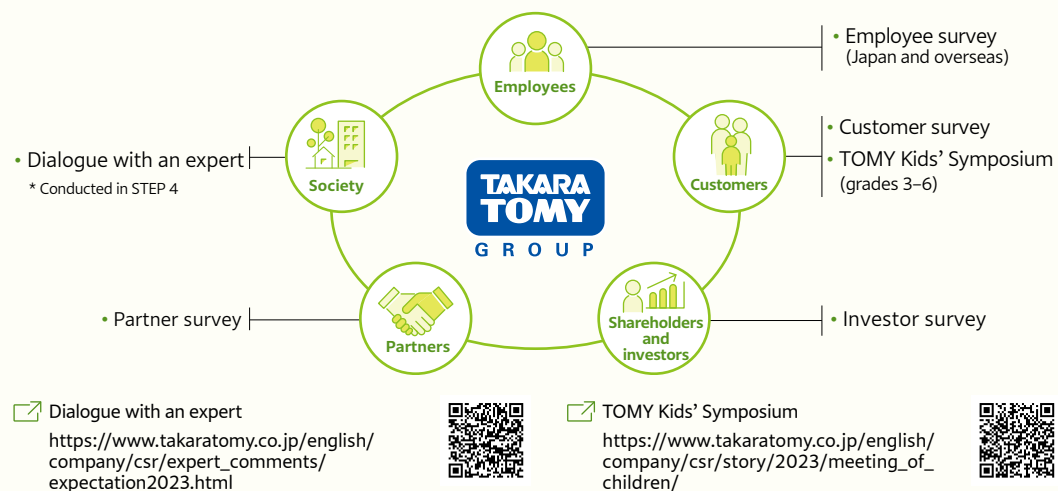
Employees

• Employee survey
(Japan and overseas)

Society

• Dialogue with an expert
* Conducted in STEP 4

TAKARA TOMY
GROUP

Customers

• Customer survey
• TOMY Kids' Symposium
(grades 3–6)

Partners

• Partner survey

Shareholders and investors

• Investor survey

Dialogue with an expert
https://www.takaratomy.co.jp/english/company/csr/expert_comments/expectation2023.html

TOMY Kids' Symposium
https://www.takaratomy.co.jp/english/company/csr/story/2023/meeting_of_children/